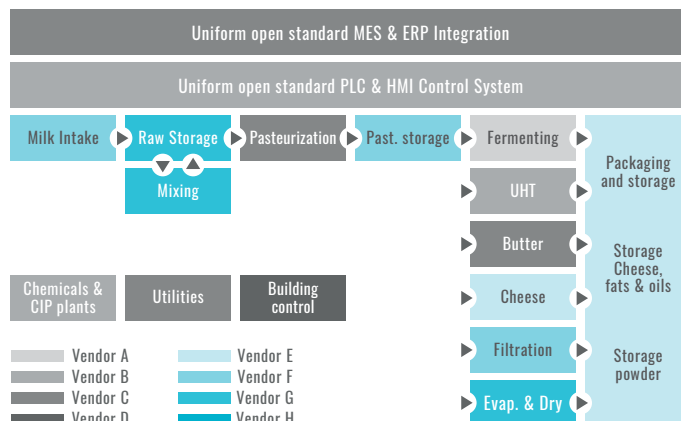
Uniform open standard MES & ERP Integration

Uniform open standard PLC & HMI Control System

Milk Intake

Raw Storage

Mixing

Pasteurization

Past. storage

Fermenting

UHT

Butter

Cheese

Filtration

Evap. & Dry

Packaging and storage

Storage Cheese, fats & oils

Storage powder

Chemicals & CIP plants

Utilities

Building control

Vendor A
Vendor B
Vendor C
Vendor D

Vendor E
Vendor F
Vendor G
Vendor H